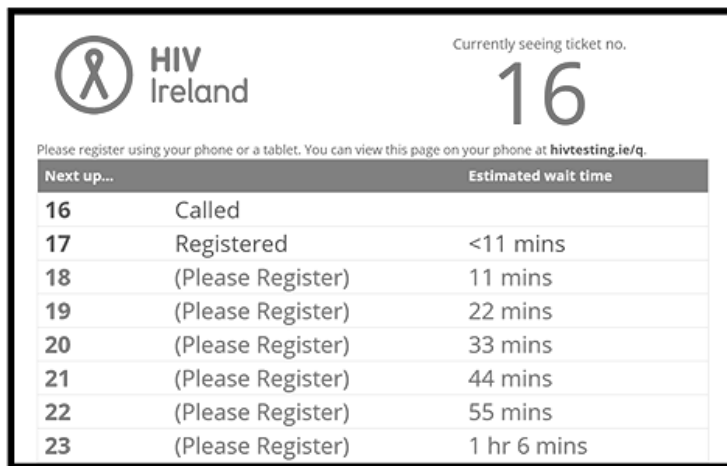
HIV
Ireland

Currently seeing ticket no.
16

Please register using your phone or a tablet. You can view this page on your phone at **hivtesting.ie/q**.

| Next up... | | Estimated wait time |
|---|---|---|
| 16 | Called | |
| 17 | Registered | <11 mins |
| 18 | (Please Register) | 11 mins |
| 19 | (Please Register) | 22 mins |
| 20 | (Please Register) | 33 mins |
| 21 | (Please Register) | 44 mins |
| 22 | (Please Register) | 55 mins |
| 23 | (Please Register) | 1 hr 6 mins |